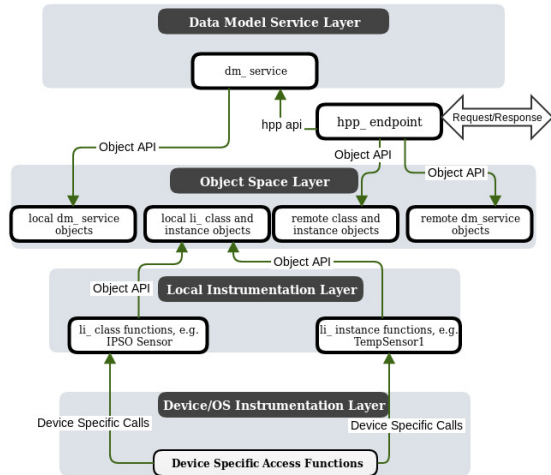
Data Model Service Layer

dm_ service

hpp api

hpp_ endpoint

Request/Response

Object API

Object API

Object API

Object Space Layer

local dm_ service objects

local li_ class and instance objects

remote class and instance objects

remote dm_service objects

Object API

Object API

Local Instrumentation Layer

li_ class functions, e.g. IPSO Sensor

li_ instance functions, e.g. TempSensor1

Device/OS Instrumentation Layer

Device Specific Calls

Device Specific Calls

Device Specific Access Functions